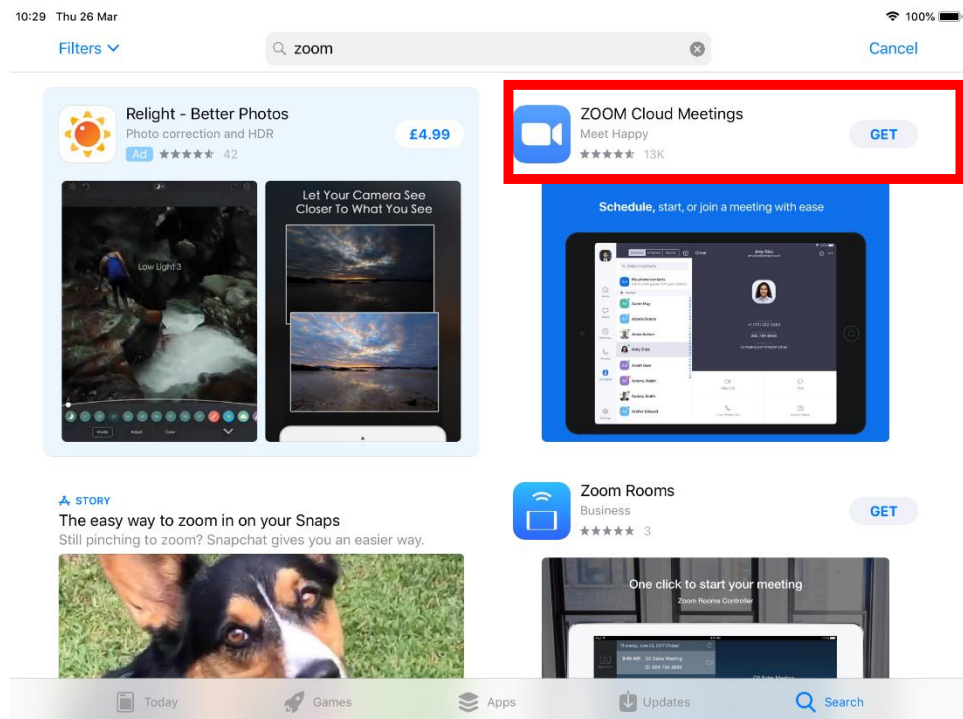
10:29 Thu 26 Mar

100%

Filters

zoom

Cancel

Relight - Better Photos
Photo correction and HDR
Ad 42

£4.99

Low Light 3

Let Your Camera See Closer To What You See

ZOOM Cloud Meetings
Meet Happy
13K

GET

Schedule, start, or join a meeting with ease

STORY
The easy way to zoom in on your Snaps
Still pinching to zoom? Snapchat gives you an easier way.

Zoom Rooms
Business
3

GET

One click to start your meeting
Zoom Rooms Controller

Today Games Apps Updates Search